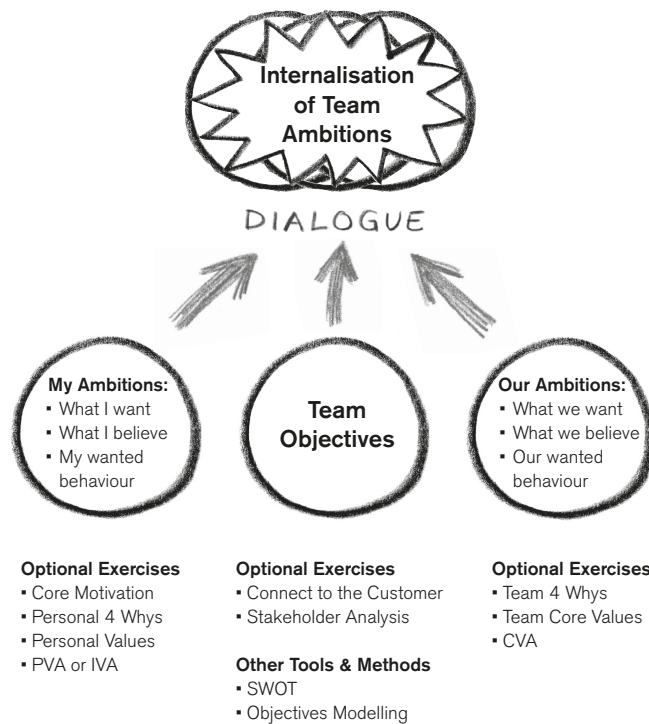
Internalisation of Team Ambitions

DIALOGUE

My Ambitions:
- What I want
- What I believe
- My wanted behaviour

Team Objectives

Our Ambitions:
- What we want
- What we believe
- Our wanted behaviour

Optional Exercises
- Core Motivation
- Personal 4 Whys
- Personal Values
- PVA or IVA

Optional Exercises
- Connect to the Customer
- Stakeholder Analysis

Other Tools & Methods
- SWOT
- Objectives Modelling

Optional Exercises
- Team 4 Whys
- Team Core Values
- CVA